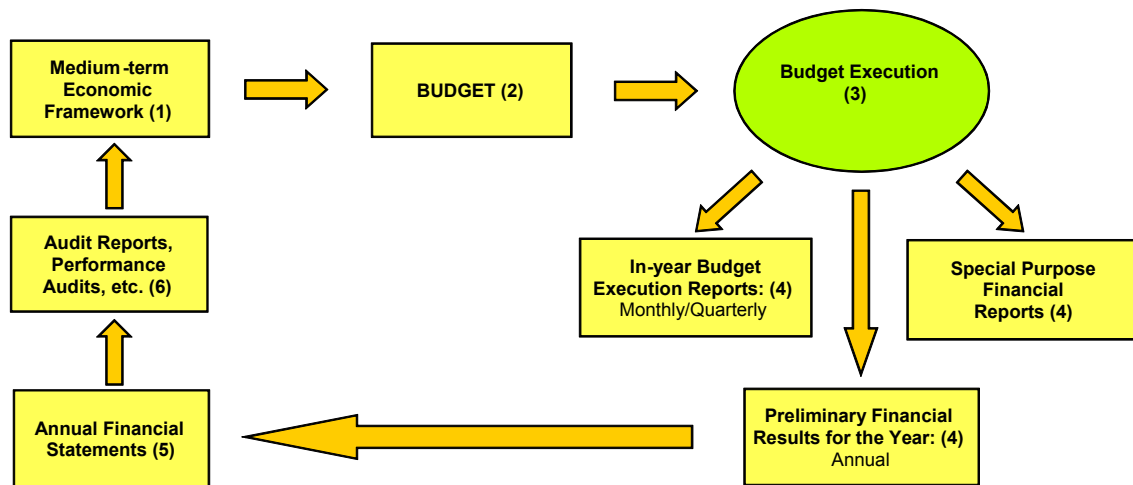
Medium-term Economic Framework (1)

BUDGET (2)

Budget Execution (3)

In-year Budget Execution Reports: (4)
Monthly/Quarterly

Special Purpose Financial Reports (4)

Preliminary Financial Results for the Year: (4)
Annual

Annual Financial Statements (5)

Audit Reports, Performance Audits, etc. (6)